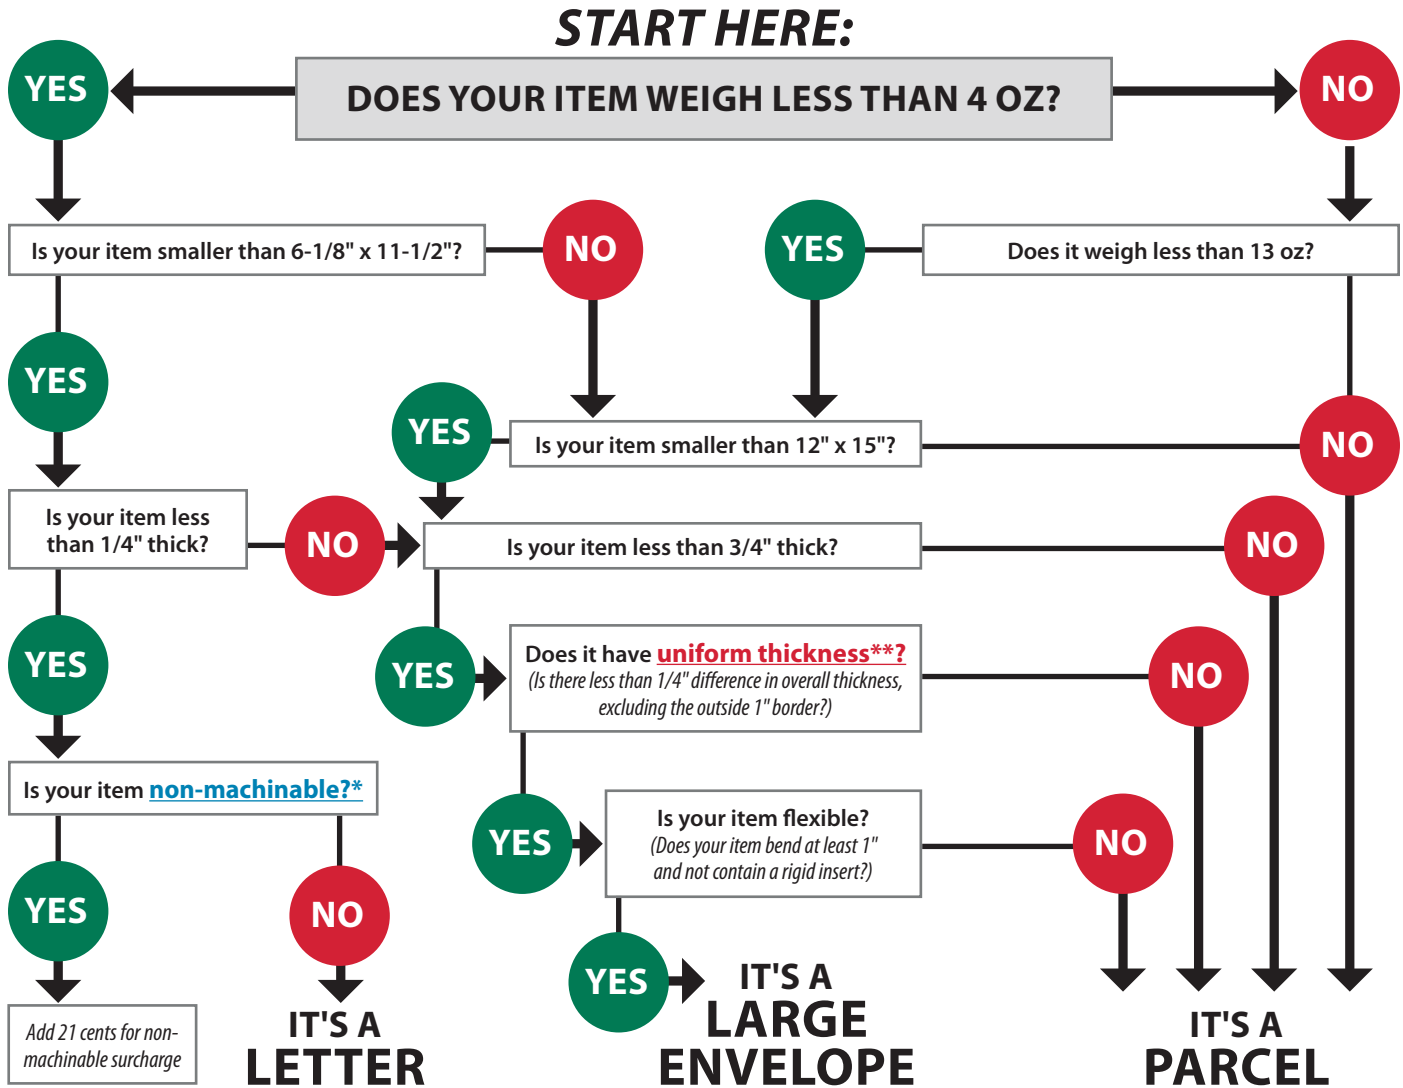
START HERE:

YES

DOES YOUR ITEM WEIGH LESS THAN 4 OZ?

NO

Is your item smaller than 6-1/8" x 11-1/2"?

NO

YES

Does it weigh less than 13 oz?

YES

YES

Is your item smaller than 12" x 15"?

NO

Is your item less than 1/4" thick?

NO

Is your item less than 3/4" thick?

NO

YES

YES

Does it have uniform thickness**? (Is there less than 1/4" difference in overall thickness, excluding the outside 1" border?)

NO

Is your item non-machinable?*

YES

Is your item flexible? (Does your item bend at least 1" and not contain a rigid insert?)

NO

YES

NO

YES

IT'S A LARGE ENVELOPE

Add 21 cents for non-machinable surcharge

IT'S A LETTER

IT'S A PARCEL